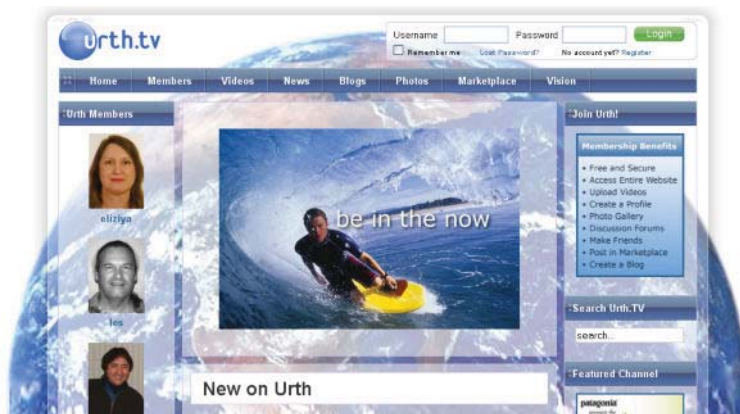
urth.tv

Username Password Login
Remember me Lost Password? No account yet? Register

Home Members Videos News Blogs Photos Marketplace Vision

Urth Members

eliziya

les

be in the now

New on Urth

Join Urth!

Membership Benefits
• Free and Secure
• Access Entire Website
• Upload Videos
• Create a Profile
• Photo Gallery
• Discussion Forums
• Make Friends
• Post in Marketplace
• Create a Blog

Search Urth.TV
search...

Featured Channel
patagonia